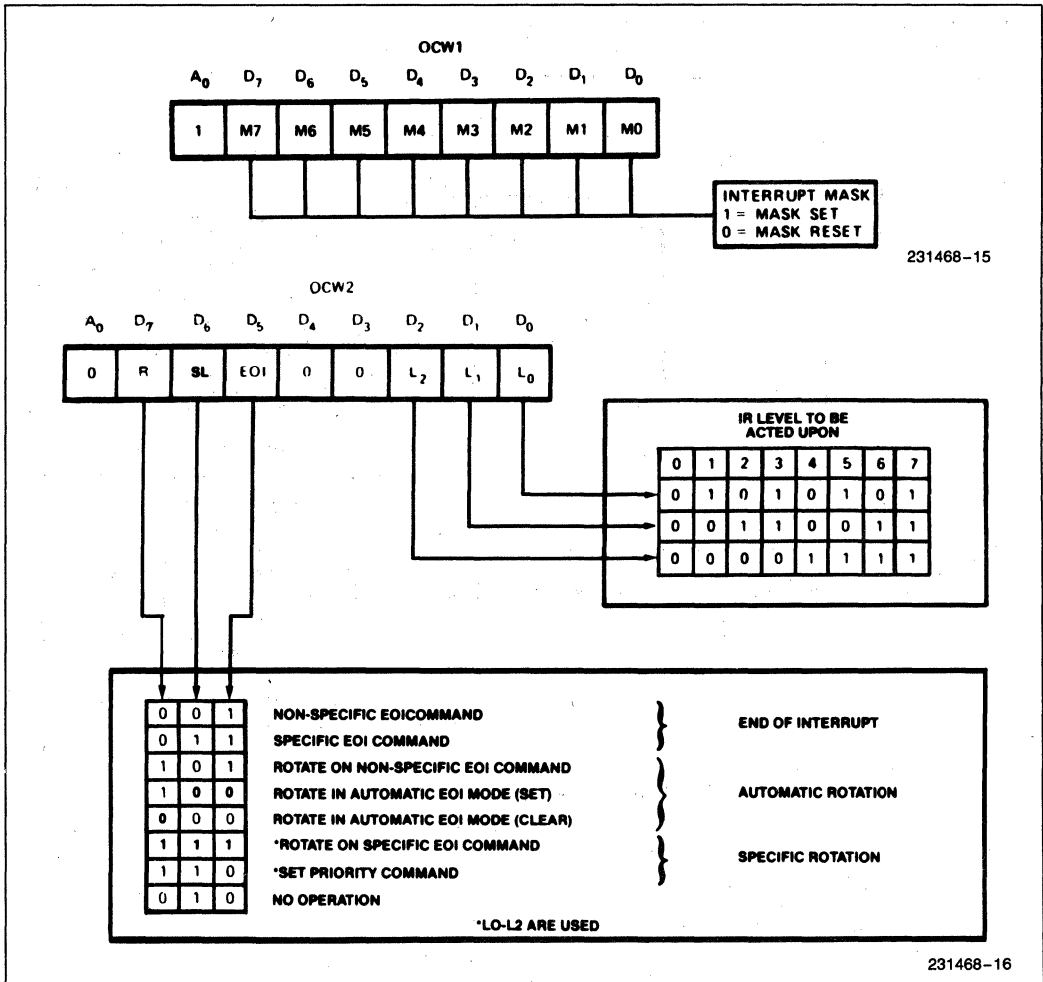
OCW1

$A_0$ $D_7$ $D_6$ $D_5$ $D_4$ $D_3$ $D_2$ $D_1$ $D_0$

| 1 | M7 | M6 | M5 | M4 | M3 | M2 | M1 | M0 |
|---|---|---|---|---|---|---|---|---|

INTERRUPT MASK
1 = MASK SET
0 = MASK RESET

231468–15

OCW2

$A_0$ $D_7$ $D_6$ $D_5$ $D_4$ $D_3$ $D_2$ $D_1$ $D_0$

| 0 | R | SL | EOI | 0 | 0 | $L_2$ | $L_1$ | $L_0$ |
|---|---|---|---|---|---|---|---|---|

IR LEVEL TO BE ACTED UPON

| 0 | 1 | 2 | 3 | 4 | 5 | 6 | 7 |
|---|---|---|---|---|---|---|---|
| 0 | 1 | 0 | 1 | 0 | 1 | 0 | 1 |
| 0 | 0 | 1 | 1 | 0 | 0 | 1 | 1 |
| 0 | 0 | 0 | 0 | 1 | 1 | 1 | 1 |

| R | SL | EOI | | |
|---|---|---|---|---|
| 0 | 0 | 1 | NON-SPECIFIC EOICOMMAND | END OF INTERRUPT |
| 0 | 1 | 1 | SPECIFIC EOI COMMAND | END OF INTERRUPT |
| 1 | 0 | 1 | ROTATE ON NON-SPECIFIC EOI COMMAND | AUTOMATIC ROTATION |
| 1 | 0 | 0 | ROTATE IN AUTOMATIC EOI MODE (SET) | AUTOMATIC ROTATION |
| 0 | 0 | 0 | ROTATE IN AUTOMATIC EOI MODE (CLEAR) | AUTOMATIC ROTATION |
| 1 | 1 | 1 | *ROTATE ON SPECIFIC EOI COMMAND | SPECIFIC ROTATION |
| 1 | 1 | 0 | *SET PRIORITY COMMAND | SPECIFIC ROTATION |
| 0 | 1 | 0 | NO OPERATION | |

*LO-L2 ARE USED

231468–16